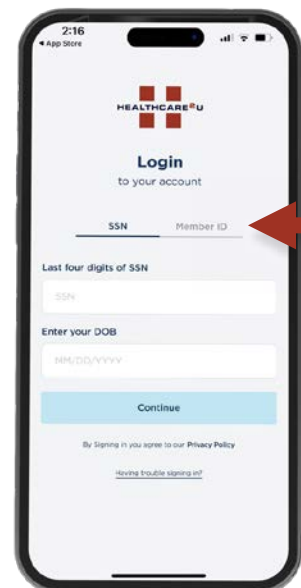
2:16
◂ App Store

HEALTHCARE2U

Login
to your account

SSN
Member ID

Last four digits of SSN
SSN

Enter your DOB
MM/DD/YYYY

Continue

By Signing in you agree to our Privacy Policy

Having trouble signing in?